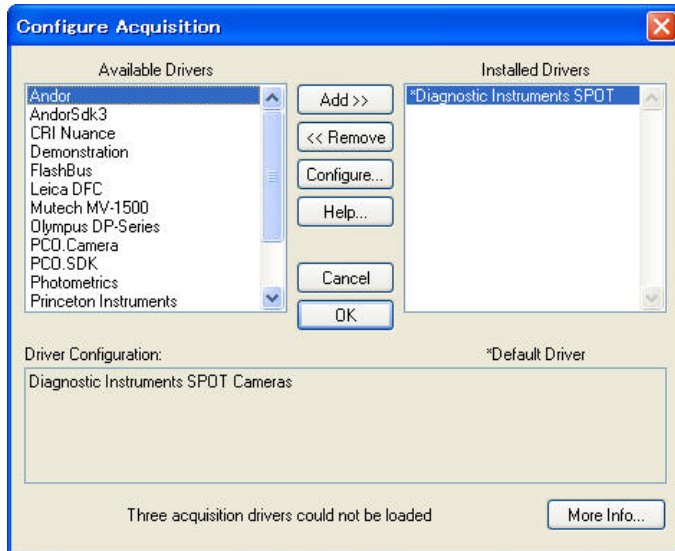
Configure Acquisition

Available Drivers

Andor
AndorSdk3
CRI Nuance
Demonstration
FlashBus
Leica DFC
Mutech MV-1500
Olympus DP-Series
PCO.Camera
PCO.SDK
Photometrics
Princeton Instruments

Add >>
<< Remove
Configure...
Help...
Cancel
OK

Installed Drivers

*Diagnostic Instruments SPOT

Driver Configuration:

*Default Driver

Diagnostic Instruments SPOT Cameras

Three acquisition drivers could not be loaded

More Info...